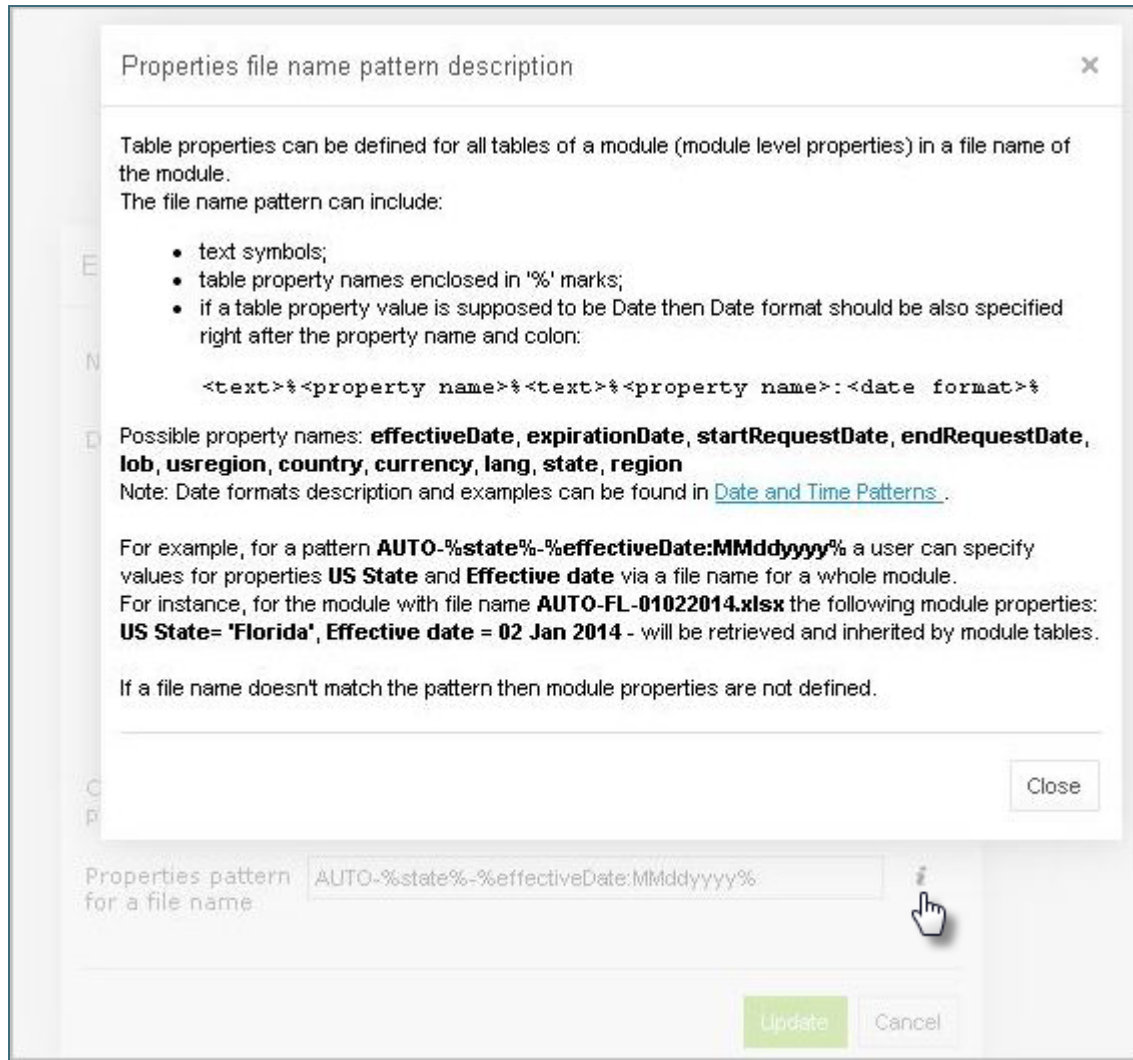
Properties file name pattern description

×

Table properties can be defined for all tables of a module (module level properties) in a file name of the module.
The file name pattern can include:

- text symbols;
- table property names enclosed in '%' marks;
- if a table property value is supposed to be Date then Date format should be also specified right after the property name and colon:

<text>%<property name>%<text>%<property name>:<date format>%

Possible property names: **effectiveDate**, **expirationDate**, **startRequestDate**, **endRequestDate**, **lob**, **usregion**, **country**, **currency**, **lang**, **state**, **region**
Note: Date formats description and examples can be found in Date and Time Patterns .

For example, for a pattern **AUTO-%state%-%effectiveDate:MMddyyyy%** a user can specify values for properties **US State** and **Effective date** via a file name for a whole module.
For instance, for the module with file name **AUTO-FL-01022014.xlsx** the following module properties: **US State= 'Florida'**, **Effective date = 02 Jan 2014** - will be retrieved and inherited by module tables.

If a file name doesn't match the pattern then module properties are not defined.

Close

E
N
D
C
P

Properties pattern for a file name

AUTO-%state%-%effectiveDate:MMddyyyy%

i

Update

Cancel